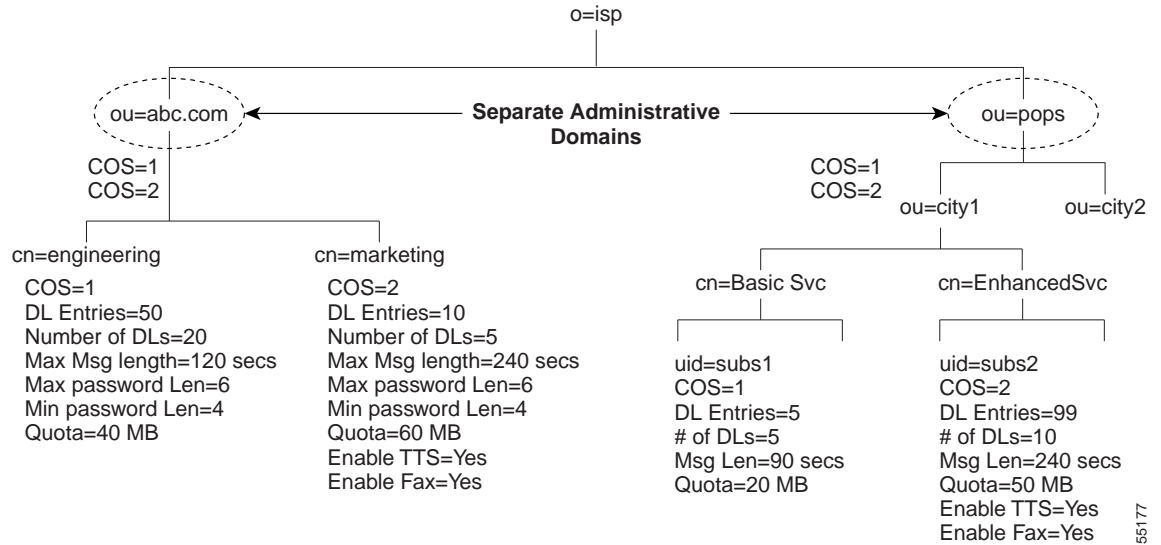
o=isp

ou=abc.com

Separate Administrative Domains

ou=pops

COS=1
COS=2

COS=1
COS=2

ou=city1

ou=city2

cn=engineering

COS=1
DL Entries=50
Number of DLs=20
Max Msg length=120 secs
Max password Len=6
Min password Len=4
Quota=40 MB

cn=marketing

COS=2
DL Entries=10
Number of DLs=5
Max Msg length=240 secs
Max password Len=6
Min password Len=4
Quota=60 MB
Enable TTS=Yes
Enable Fax=Yes

cn=Basic Svc

uid=subs1
COS=1
DL Entries=5
# of DLs=5
Msg Len=90 secs
Quota=20 MB

cn=EnhancedSvc

uid=subs2
COS=2
DL Entries=99
# of DLs=10
Msg Len=240 secs
Quota=50 MB
Enable TTS=Yes
Enable Fax=Yes

55177